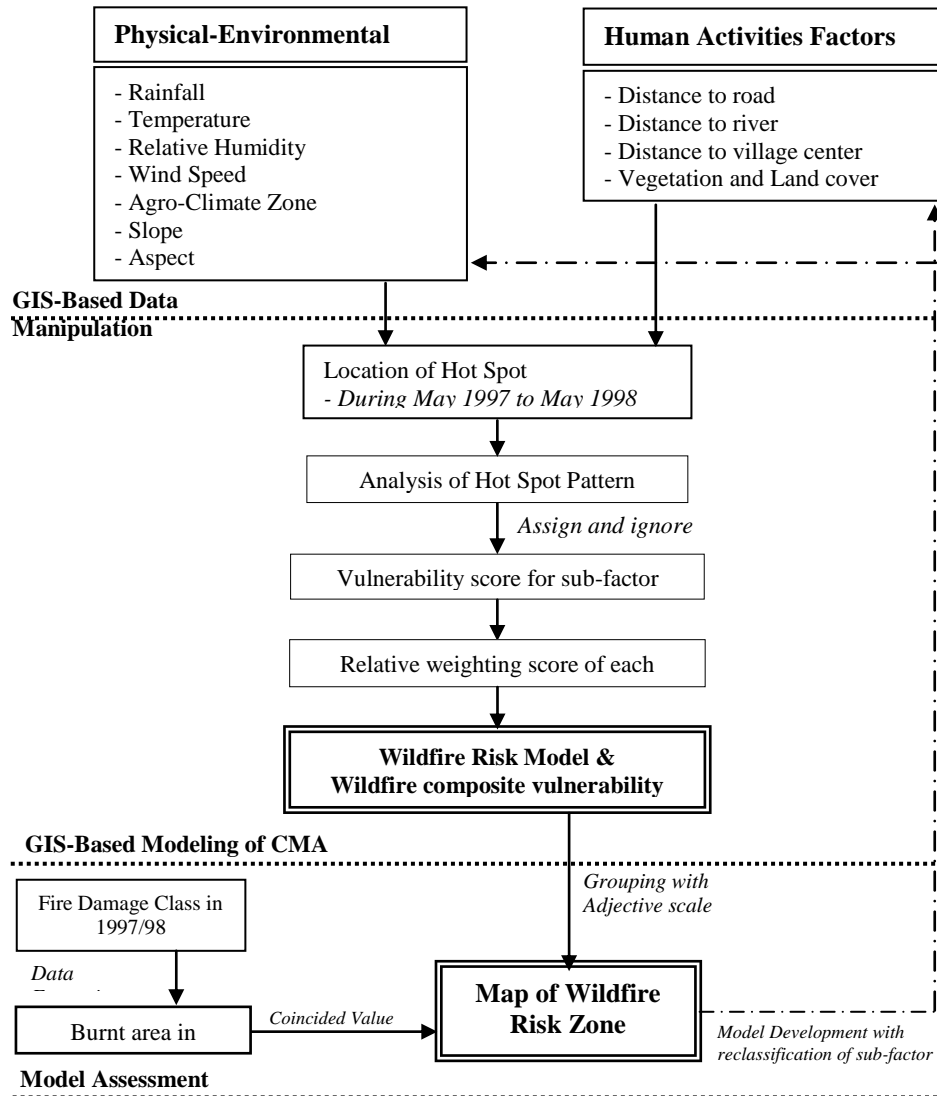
Physical-Environmental

- Rainfall
- Temperature
- Relative Humidity
- Wind Speed
- Agro-Climate Zone
- Slope
- Aspect

Human Activities Factors

- Distance to road
- Distance to river
- Distance to village center
- Vegetation and Land cover

GIS-Based Data Manipulation

Location of Hot Spot
- During May 1997 to May 1998

Analysis of Hot Spot Pattern

Assign and ignore

Vulnerability score for sub-factor

Relative weighting score of each

Wildfire Risk Model & Wildfire composite vulnerability

GIS-Based Modeling of CMA

Fire Damage Class in 1997/98

Data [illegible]

Burnt area in

Coincided Value

Grouping with Adjective scale

Map of Wildfire Risk Zone

Model Development with reclassification of sub-factor

Model Assessment